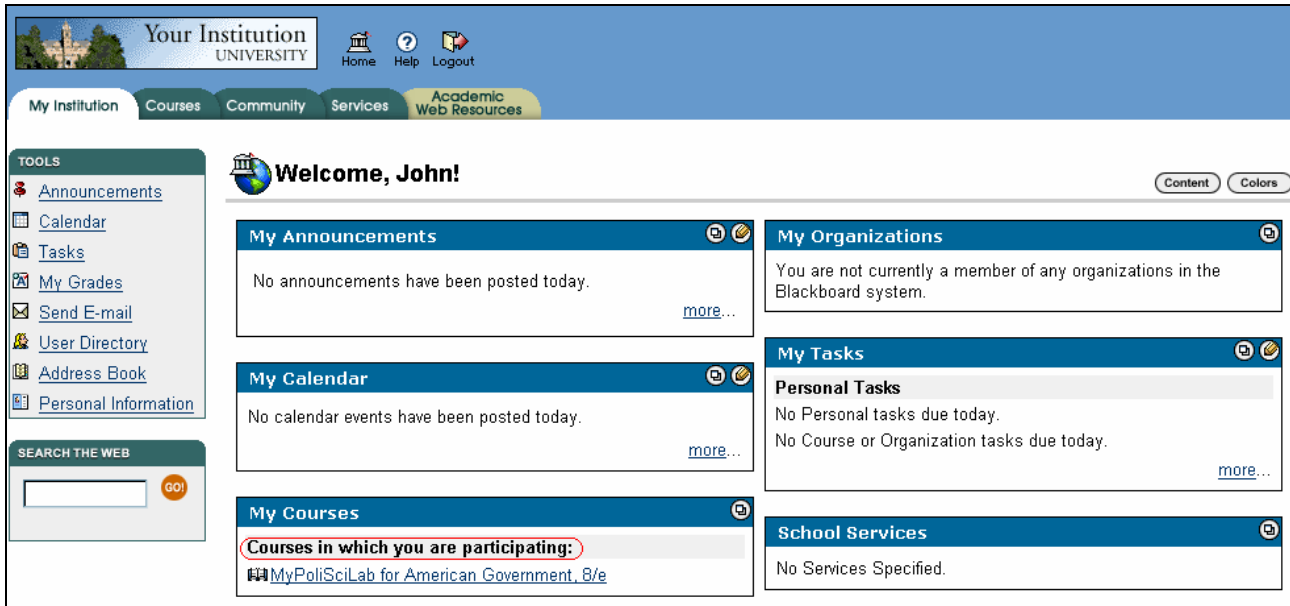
Your Institution UNIVERSITY

Home Help Logout

My Institution Courses Community Services Academic Web Resources

TOOLS
Announcements
Calendar
Tasks
My Grades
Send E-mail
User Directory
Address Book
Personal Information

SEARCH THE WEB
GO!

Welcome, John!

Content Colors

My Announcements
No announcements have been posted today.
more...

My Calendar
No calendar events have been posted today.
more...

My Courses
Courses in which you are participating:
MyPoliSciLab for American Government, 8/e

My Organizations
You are not currently a member of any organizations in the Blackboard system.

My Tasks
Personal Tasks
No Personal tasks due today.
No Course or Organization tasks due today.
more...

School Services
No Services Specified.